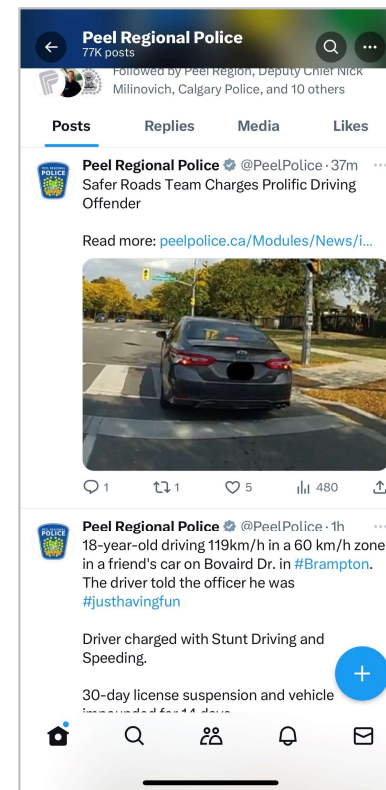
Peel Regional Police
77K posts

Followed by Peel Region, Deputy Chief Nick Milinovich, Calgary Police, and 10 others

Posts
Replies
Media
Likes

Peel Regional Police @PeelPolice · 37m
Safer Roads Team Charges Prolific Driving Offender

Read more: peelpolice.ca/Modules/News/i...

1
1
5
480

Peel Regional Police @PeelPolice · 1h
18-year-old driving 119km/h in a 60 km/h zone in a friend's car on Bovaird Dr. in #Brampton. The driver told the officer he was #justhavingfun

Driver charged with Stunt Driving and Speeding.

30-day license suspension and vehicle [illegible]